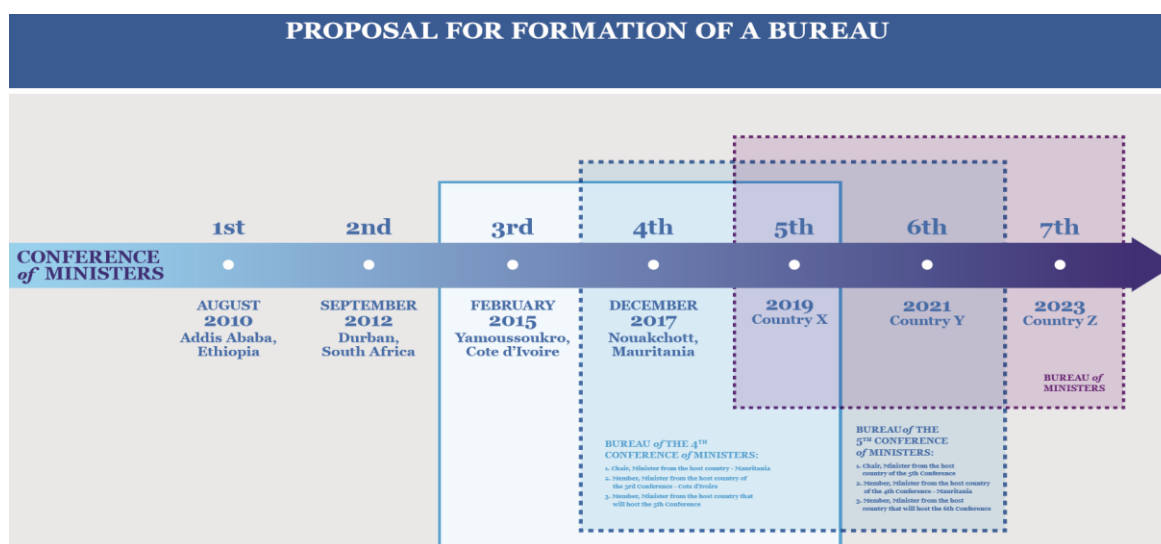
PROPOSAL FOR FORMATION OF A BUREAU

CONFERENCE of MINISTERS

1st
AUGUST 2010
Addis Ababa, Ethiopia

2nd
SEPTEMBER 2012
Durban, South Africa

3rd
FEBRUARY 2015
Yamoussoukro, Cote d'Ivoire

4th
DECEMBER 2017
Nouakchott, Mauritania

5th
2019
Country X

6th
2021
Country Y

7th
2023
Country Z

BUREAU of MINISTERS

BUREAU of THE 4$^{TH}$ CONFERENCE of MINISTERS:
1. Chair, Minister from the host country - Mauritania
2. Member, Minister from the host country of the 3rd Conference - Cote d'Ivoire
3. Member, Minister from the host country that will host the 5th Conference

BUREAU of THE 5$^{TH}$ CONFERENCE of MINISTERS:
1. Chair, Minister from the host country of the 5th Conference
2. Member, Minister from the host country of the 4th Conference - Mauritania
3. Member, Minister from the host country that will host the 6th Conference